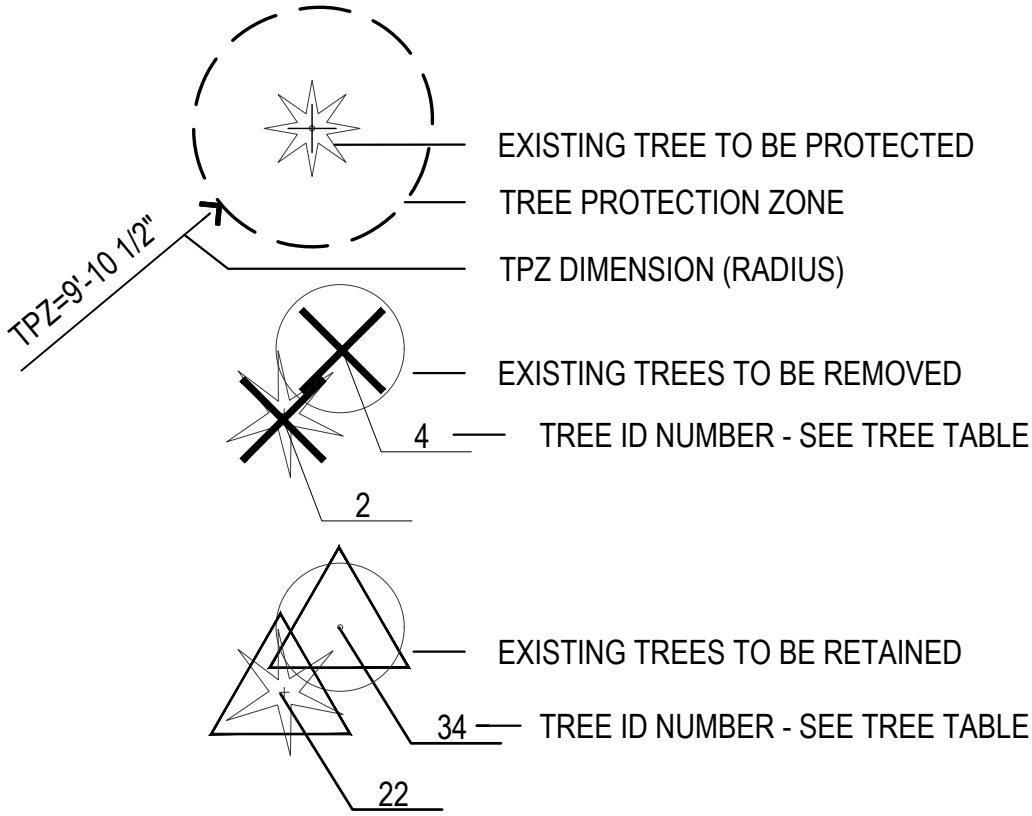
TPZ=9'-10 1/2"

EXISTING TREE TO BE PROTECTED

TREE PROTECTION ZONE

TPZ DIMENSION (RADIUS)

EXISTING TREES TO BE REMOVED

4

TREE ID NUMBER - SEE TREE TABLE

2

EXISTING TREES TO BE RETAINED

34

TREE ID NUMBER - SEE TREE TABLE

22